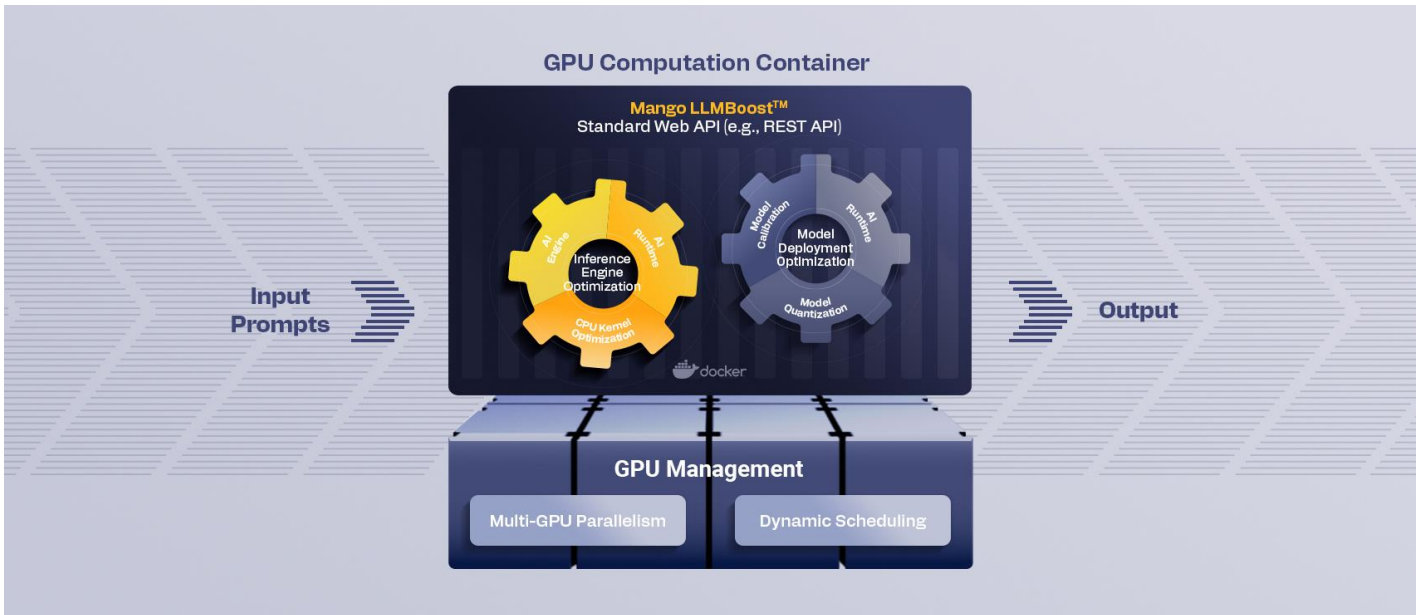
GPU Computation Container

Mango LLMBoost$^{TM}$
Standard Web API (e.g., REST API)

Input Prompts

AI Engine
AI Runtime
Inference Engine Optimization
CPU Kernel Optimization

Model Calibration
AI Runtime
Model Deployment Optimization
Model Quantization

docker

Output

GPU Management

Multi-GPU Parallelism

Dynamic Scheduling